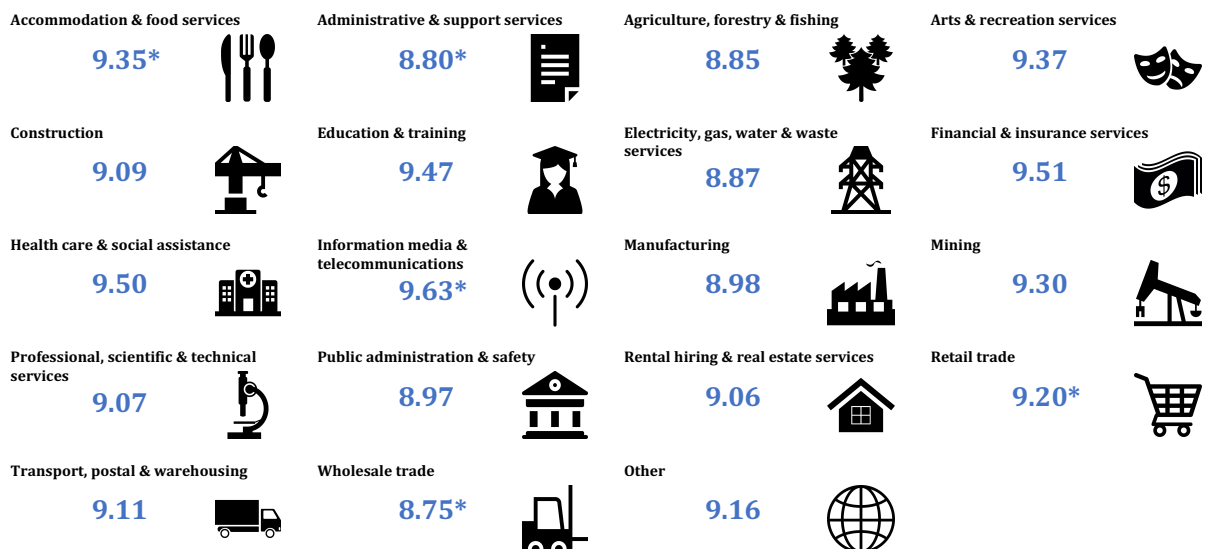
Accommodation & food services
9.35*

Administrative & support services
8.80*

Agriculture, forestry & fishing
8.85

Arts & recreation services
9.37

Construction
9.09

Education & training
9.47

Electricity, gas, water & waste services
8.87

Financial & insurance services
9.51

Health care & social assistance
9.50

Information media & telecommunications
9.63*

Manufacturing
8.98

Mining
9.30

Professional, scientific & technical services
9.07

Public administration & safety
8.97

Rental hiring & real estate services
9.06

Retail trade
9.20*

Transport, postal & warehousing
9.11

Wholesale trade
8.75*

Other
9.16